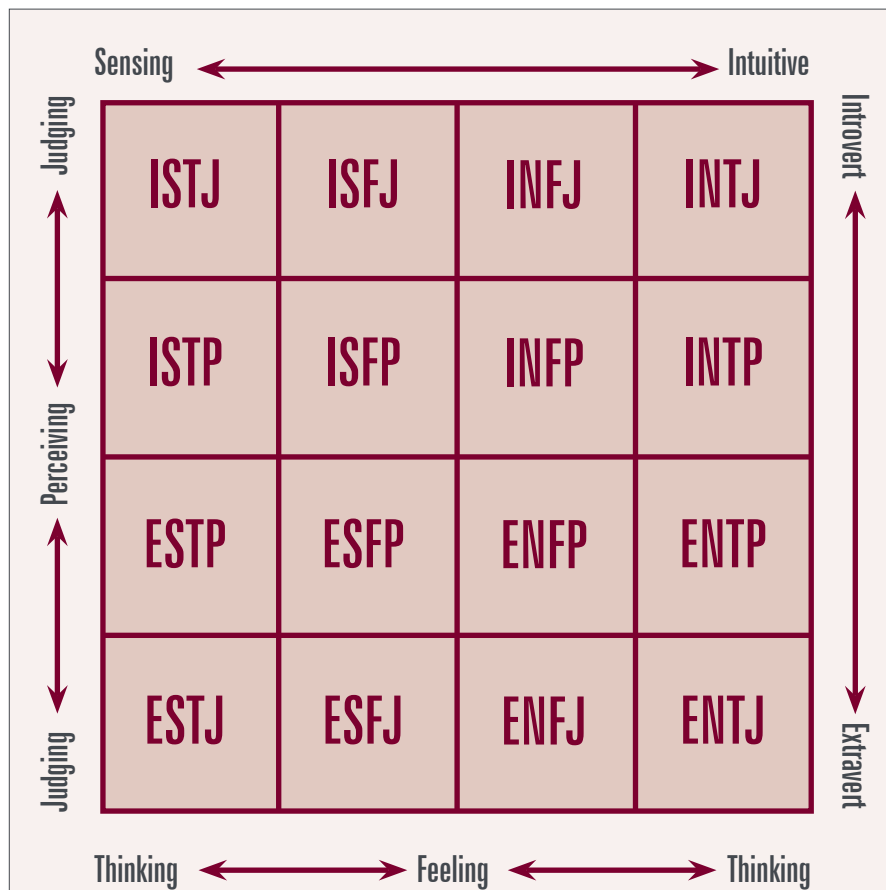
Sensing Intuitive

Judging

Perceiving

Judging

Introvert

Extravert

| ISTJ | ISFJ | INFJ | INTJ |
|---|---|---|---|
| ISTP | ISFP | INFP | INTP |
| ESTP | ESFP | ENFP | ENTP |
| ESTJ | ESFJ | ENFJ | ENTJ |

Thinking Feeling Thinking